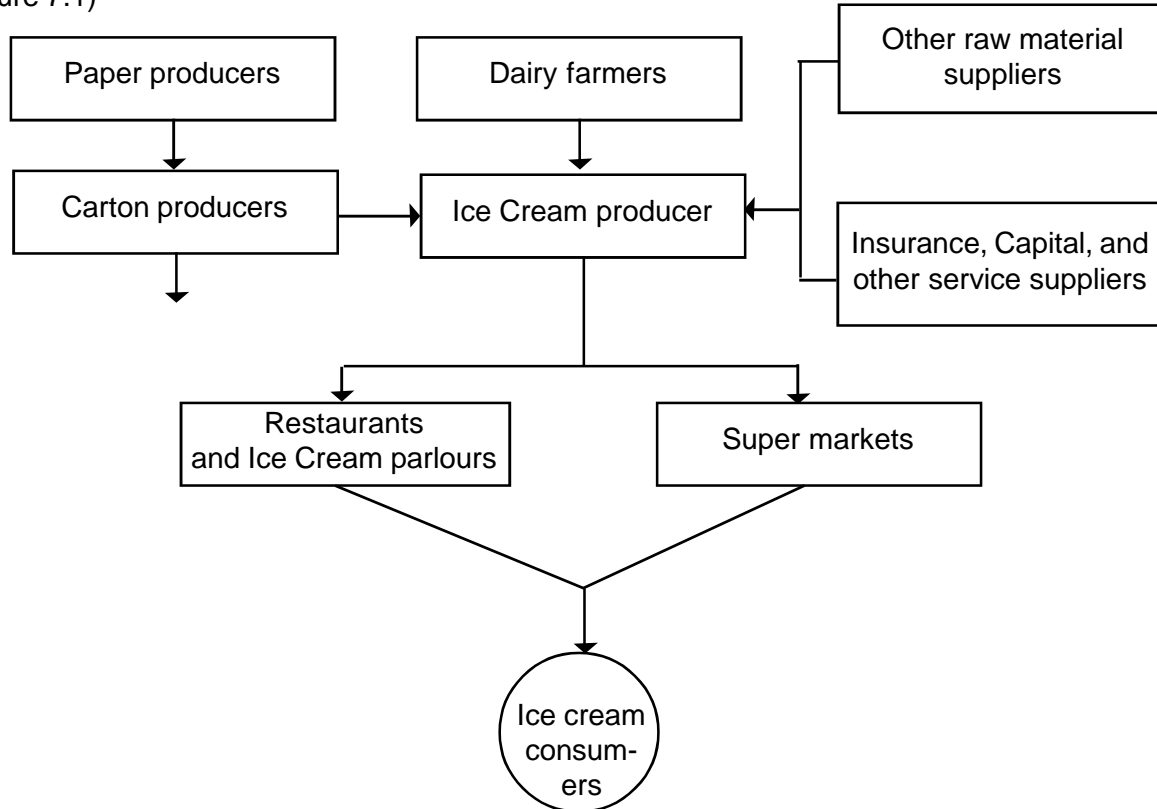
ure 7.1)

Paper producers

Dairy farmers

Other raw material suppliers

Carton producers

Ice Cream producer

Insurance, Capital, and other service suppliers

Restaurants and Ice Cream parlours

Super markets

Ice cream consumers